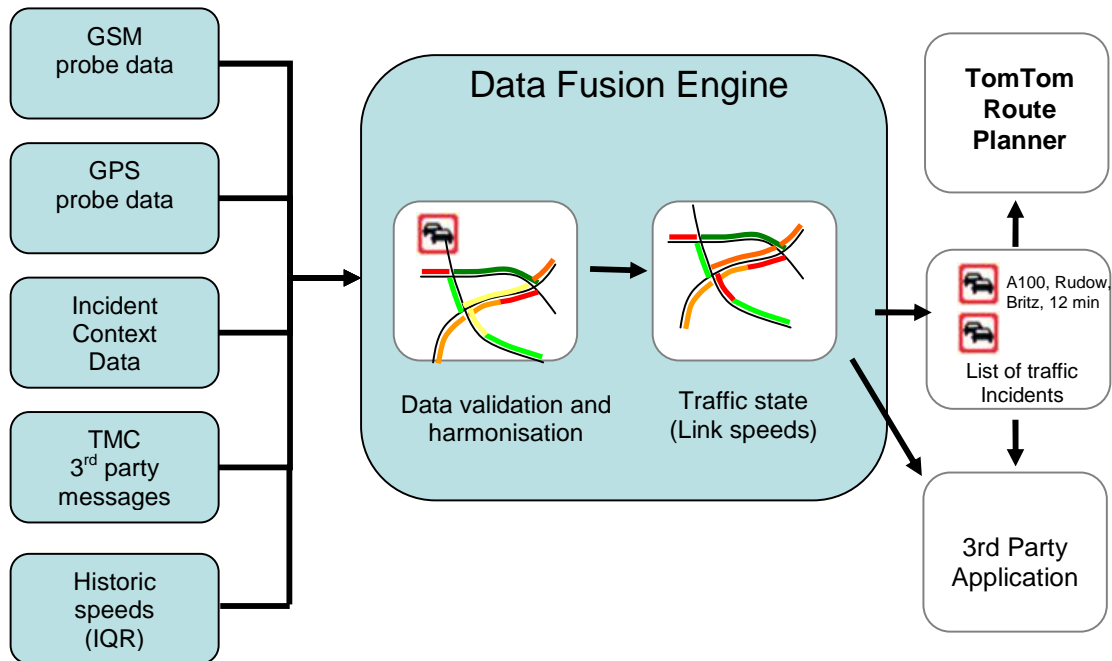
GSM probe data

GPS probe data

Incident Context Data

TMC 3$^{rd}$ party messages

Historic speeds (IQR)

Data Fusion Engine

Data validation and harmonisation

Traffic state (Link speeds)

TomTom Route Planner

A100, Rudow, Britz, 12 min

List of traffic Incidents

3rd Party Application